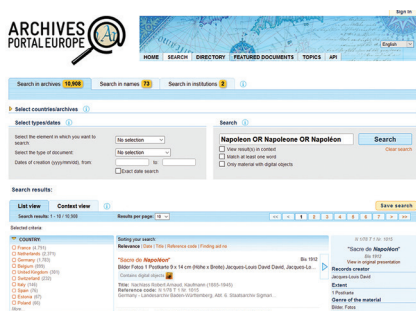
ARCHIVES PORTAL EUROPE

Register | Login

English

HOME | SEARCH | DIRECTORY | FEATURED DOCUMENTS | TOPICS | API

Search in archives 10,906 | Search in names 73 | Search in institutions 2

Select countries/archives

Select types/dates

Select the element in which you want to search: No selection

Select the type of document: No selection

Dates of creation (yyyy/mm/dd), from: to:

Exact date search

Search

Napoleon OR Napoleone OR Napoléon

Search

Clear search

View result(s) in context

Match at least one word

Only material with digital objects

Search results:

List view | Context view

Save search

Search results: 1 - 10 / 10,906

Results per page: 10

Selected criteria

COUNTRY

France (4,791)
Netherlands (2,071)
Germany (1,763)
Belgium (956)
United Kingdom (351)
Switzerland (232)
Italy (146)
Spain (79)
Estonia (67)
Poland (66)

Sorting your search

Relevance | Date | Title | Reference code | Finding aid no

"Sacre de Napoléon"

Bilder Fotos 1 Postkarte 9 x 14 cm (Höhe x Breite) Jacques-Louis David David, Jacques-Lo...

Contains digital objects

Title: Nachlass Robert Arnaud, Kaufmann (1893-1940)

Reference code: N 1/78 T 1 Nr. 1015

Germany - Landesarchiv Baden-Württemberg, Abt. 6: Staatsarchiv Sigmari...

Bis 1912

N 1/78 T 1 Nr. 1015

"Sacre de Napoléon"

Bis 1912

View in original presentation

Records creator

Jacques-Louis David

Extent

1 Postkarte

Genre of the material

Bilder, Fotos